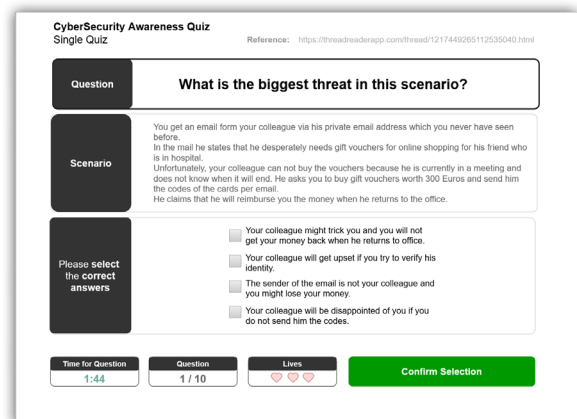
CyberSecurity Awareness Quiz
Single Quiz

Reference: https://threadreaderapp.com/thread/1217449265112535040.html

Question

What is the biggest threat in this scenario?

Scenario

You get an email form your colleague via his private email address which you never have seen before.
In the mail he states that he desperately needs gift vouchers for online shopping for his friend who is in hospital.
Unfortunately, your colleague can not buy the vouchers because he is currently in a meeting and does not know when it will end. He asks you to buy gift vouchers worth 300 Euros and send him the codes of the cards per email.
He claims that he will reimburse you the money when he returns to the office.

Please select the correct answers

Your colleague might trick you and you will not get your money back when he returns to office.

Your colleague will get upset if you try to verify his identity.

The sender of the email is not your colleague and you might lose your money.

Your colleague will be disappointed of you if you do not send him the codes.

Time for Question
1:44

Question
1 / 10

Lives

Confirm Selection